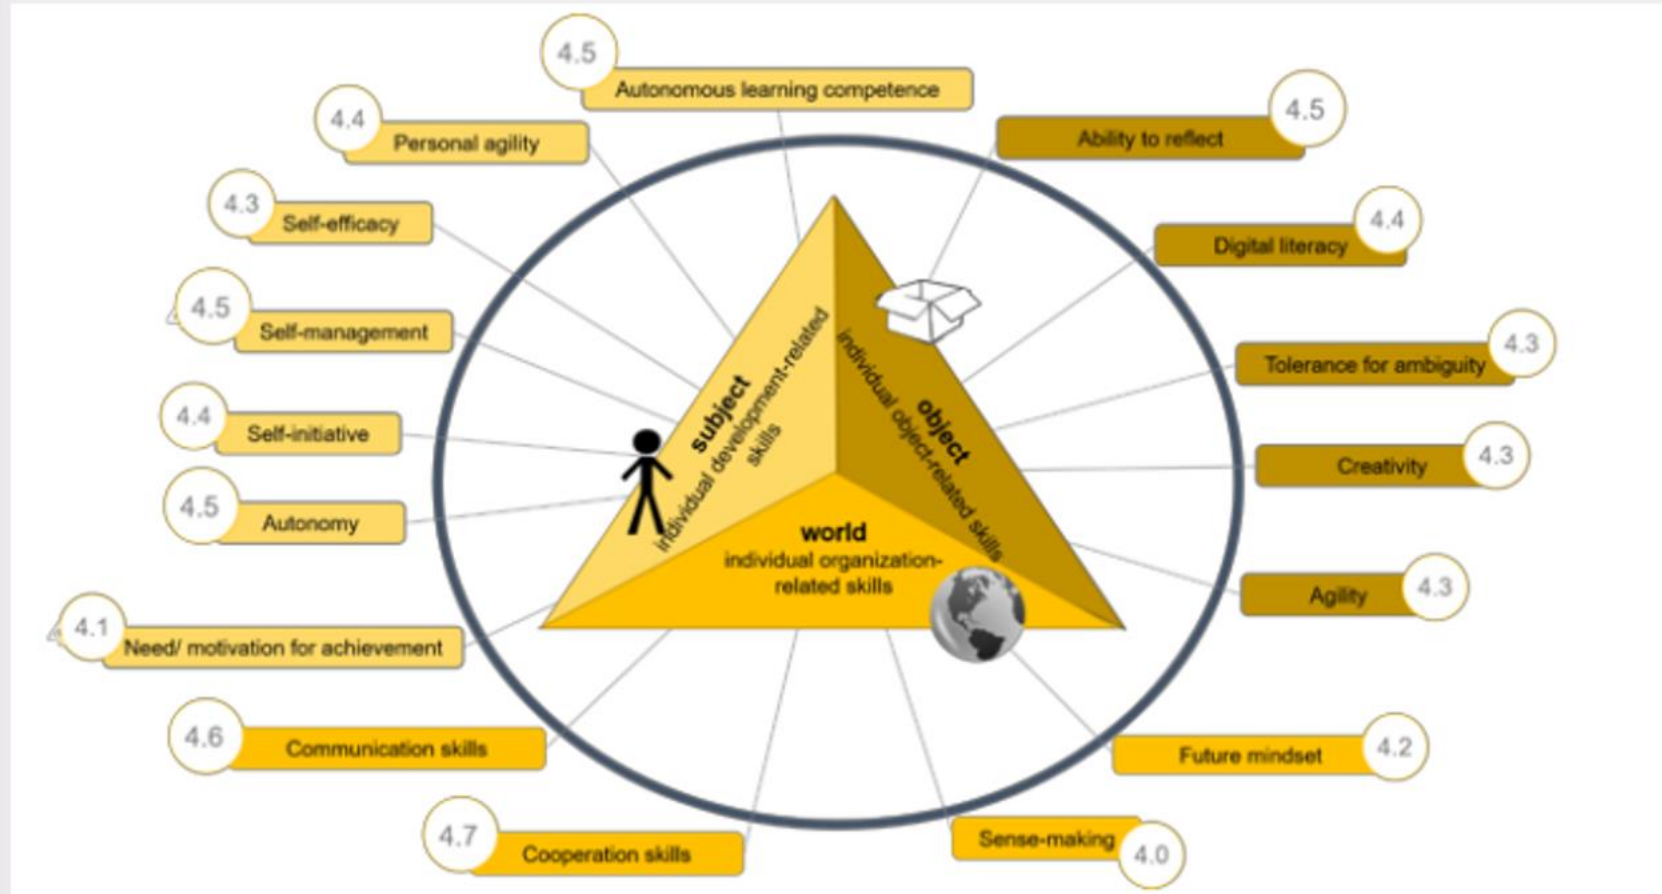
4.5 Autonomous learning competence

4.4 Personal agility

4.3 Self-efficacy

4.5 Self-management

4.4 Self-initiative

4.5 Autonomy

4.1 Need/ motivation for achievement

4.6 Communication skills

4.7 Cooperation skills

Ability to reflect 4.5

Digital literacy 4.4

Tolerance for ambiguity 4.3

Creativity 4.3

Agility 4.3

Future mindset 4.2

Sense-making 4.0

subject
individual development-related skills

object
individual object-related skills

world
individual organization-related skills